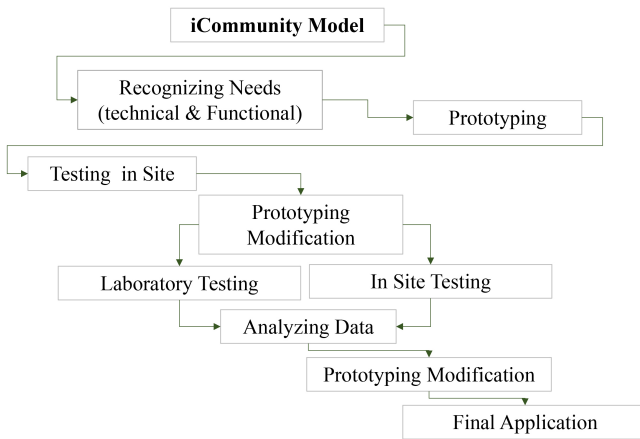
iCommunity Model

Recognizing Needs (technical & Functional)

Prototyping

Testing in Site

Prototyping Modification

Laboratory Testing

In Site Testing

Analyzing Data

Prototyping Modification

Final Application